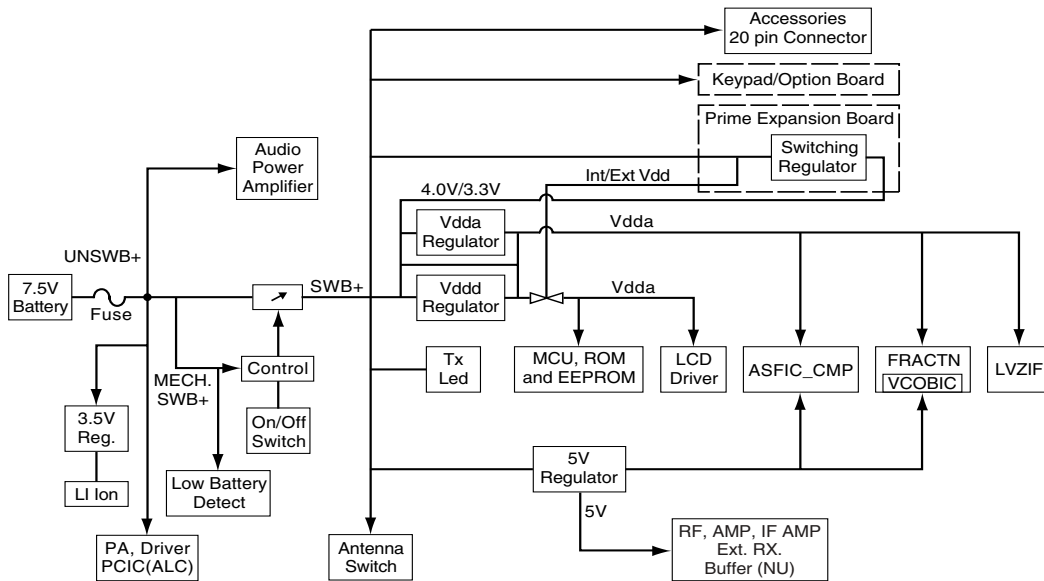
Accessories
20 pin Connector

Keypad/Option Board

Prime Expansion Board

Switching Regulator

Int/Ext Vdd

4.0V/3.3V

Audio Power Amplifier

Vdda Regulator

Vdda

UNSWB+

7.5V Battery

Fuse

SWB+

Vddd Regulator

Vdda

MECH. SWB+

Control

Tx Led

MCU, ROM and EEPROM

LCD Driver

ASFIC_CMP

FRACTN

VCOBIC

LVZIF

3.5V Reg.

On/Off Switch

LI Ion

Low Battery Detect

5V Regulator

5V

RF, AMP, IF AMP
Ext. RX.
Buffer (NU)

PA, Driver
PCIC(ALC)

Antenna Switch